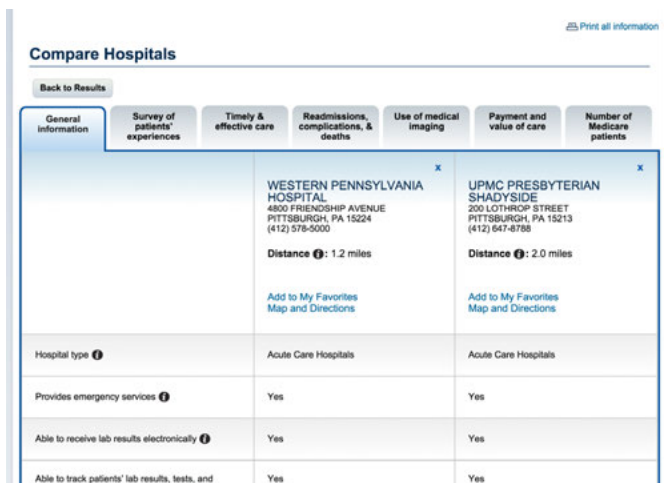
Print all information

Compare Hospitals

Back to Results

General information | Survey of patients' experiences | Timely & effective care | Readmissions, complications, & deaths | Use of medical imaging | Payment and value of care | Number of Medicare patients

| | x WESTERN PENNSYLVANIA HOSPITAL 4800 FRIENDSHIP AVENUE PITTSBURGH, PA 15224 (412) 578-5000 Distance: 1.2 miles Add to My Favorites Map and Directions | x UPMC PRESBYTERIAN SHADYSIDE 200 LOTHROP STREET PITTSBURGH, PA 15213 (412) 647-8788 Distance: 2.0 miles Add to My Favorites Map and Directions |
|---|---|---|
| Hospital type | Acute Care Hospitals | Acute Care Hospitals |
| Provides emergency services | Yes | Yes |
| Able to receive lab results electronically | Yes | Yes |
| Able to track patients' lab results, tests, and | Yes | Yes |